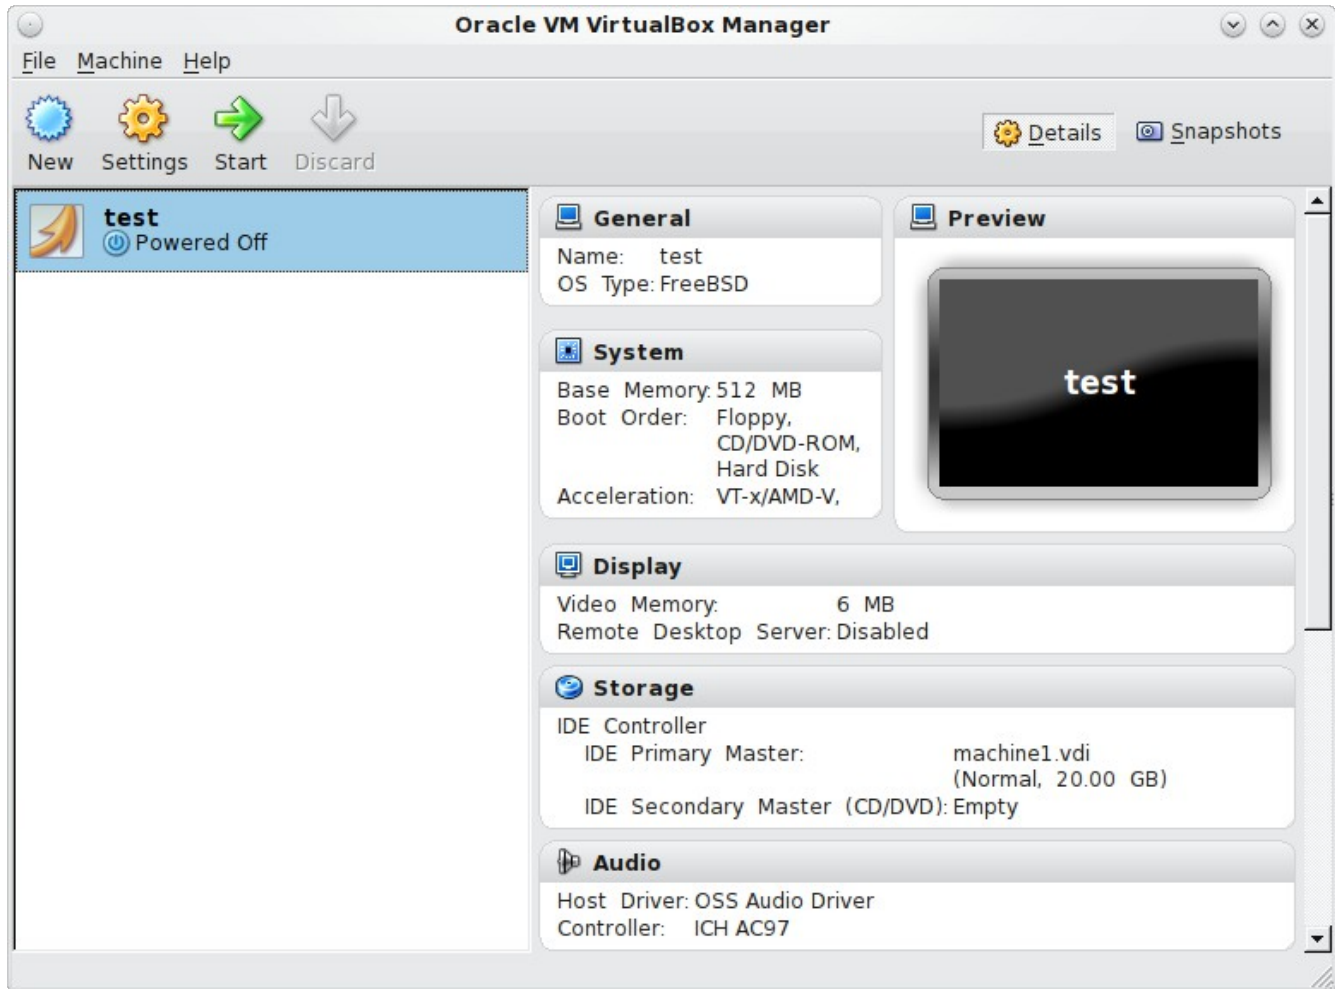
Oracle VM VirtualBox Manager

File Machine Help

New Settings Start Discard

Details Snapshots

test
Powered Off

General
Name: test
OS Type: FreeBSD

Preview
test

System
Base Memory: 512 MB
Boot Order: Floppy, CD/DVD-ROM, Hard Disk
Acceleration: VT-x/AMD-V,

Display
Video Memory: 6 MB
Remote Desktop Server: Disabled

Storage
IDE Controller
IDE Primary Master: machine1.vdi (Normal, 20.00 GB)
IDE Secondary Master (CD/DVD): Empty

Audio
Host Driver: OSS Audio Driver
Controller: ICH AC97